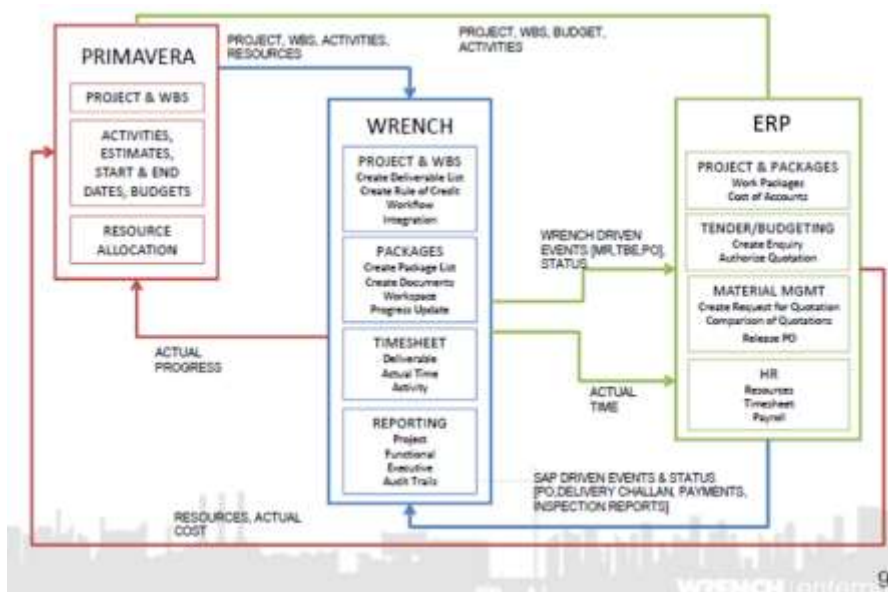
PRIMAVERA

PROJECT & WBS

ACTIVITIES, ESTIMATES, START & END DATES, BUDGETS

RESOURCE ALLOCATION

PROJECT, WBS, ACTIVITIES, RESOURCES

PROJECT, WBS, BUDGET, ACTIVITIES

WRENCH

PROJECT & WBS
Create Deliverable List
Create Rule of Credit
Workflow
Integration

PACKAGES
Create Package List
Create Documents
Workspace
Progress Update

TIMESHEET
Deliverable
Actual Time
Activity

REPORTING
Project
Functional
Executive
Audit Trails

ERP

PROJECT & PACKAGES
Work Packages
Cost of Accounts

TENDER/BUDGETING
Create Enquiry
Authorize Quotation

MATERIAL MGMT
Create Request for Quotation
Comparison of Quotations
Release PO

HR
Resources
Timesheet
Payroll

WRENCH DRIVEN EVENTS [MR,TBE,PO], STATUS

ACTUAL PROGRESS

ACTUAL TIME

SAP DRIVEN EVENTS & STATUS [PO,DELIVERY CHALLAN, PAYMENTS, INSPECTION REPORTS]

RESOURCES, ACTUAL COST

WRENCH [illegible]

9